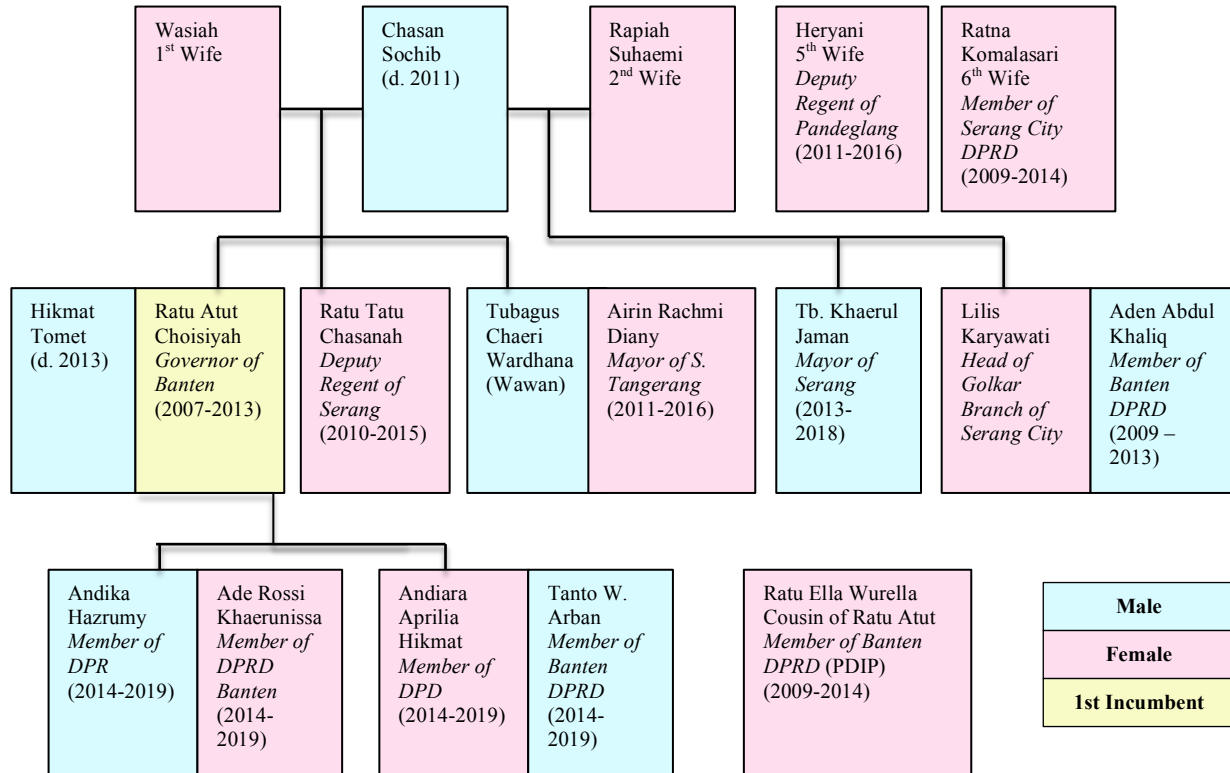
Wasiah
1$^{st}$ Wife

Chasan Sochib
(d. 2011)

Rapiah Suhaemi
2$^{nd}$ Wife

Heryani
5$^{th}$ Wife
*Deputy Regent of Pandeglang*
(2011-2016)

Ratna Komalasari
6$^{th}$ Wife
*Member of Serang City DPRD*
(2009-2014)

Hikmat Tomet
(d. 2013)

Ratu Atut Choisiyah
*Governor of Banten*
(2007-2013)

Ratu Tatu Chasanah
*Deputy Regent of Serang*
(2010-2015)

Tubagus Chaeri Wardhana
(Wawan)

Airin Rachmi Diany
*Mayor of S. Tangerang*
(2011-2016)

Tb. Khaerul Jaman
*Mayor of Serang*
(2013-2018)

Lilis Karyawati
*Head of Golkar Branch of Serang City*

Aden Abdul Khaliq
*Member of Banten DPRD*
(2009 – 2013)

Andika Hazrumy
*Member of DPR*
(2014-2019)

Ade Rossi Khaerunissa
*Member of DPRD Banten*
(2014-2019)

Andiara Aprilia Hikmat
*Member of DPD*
(2014-2019)

Tanto W. Arban
*Member of Banten DPRD*
(2014-2019)

Ratu Ella Wurella
Cousin of Ratu Atut
*Member of Banten DPRD* (PDIP)
(2009-2014)

| Male |
|---|
| Female |
| 1st Incumbent |